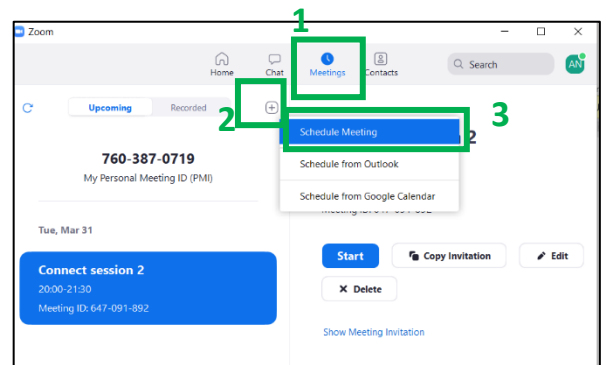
Zoom

1

Home Chat Meetings Contacts

Search

AN

Upcoming Recorded

2

+

3

Schedule Meeting

2

Schedule from Outlook

Schedule from Google Calendar

760-387-0719

My Personal Meeting ID (PMI)

Meeting ID: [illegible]

Tue, Mar 31

Connect session 2

20:00-21:30

Meeting ID: 647-091-892

Start

Copy Invitation

Edit

Delete

Show Meeting Invitation